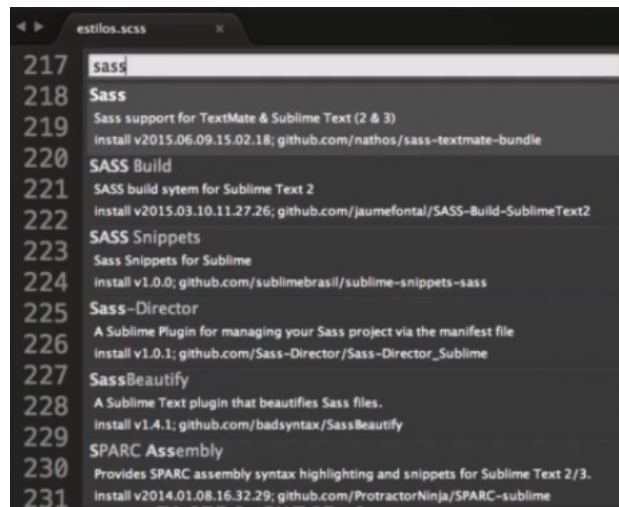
estilos.scss ×

217
218
219
220
221
222
223
224
225
226
227
228
229
230
231

sass

Sass
Sass support for TextMate & Sublime Text (2 & 3)
install v2015.06.09.15.02.18; github.com/nathos/sass-textmate-bundle

SASS Build
SASS build sytem for Sublime Text 2
install v2015.03.10.11.27.26; github.com/jaumefontal/SASS-Build-SublimeText2

SASS Snippets
Sass Snippets for Sublime
install v1.0.0; github.com/sublimebrasil/sublime-snippets-sass

Sass-Director
A Sublime Plugin for managing your Sass project via the manifest file
install v1.0.1; github.com/Sass-Director/Sass-Director_Sublime

SassBeautify
A Sublime Text plugin that beautifies Sass files.
install v1.4.1; github.com/badsyntax/SassBeautify

SPARC Assembly
Provides SPARC assembly syntax highlighting and snippets for Sublime Text 2/3.
install v2014.01.08.16.32.29; github.com/ProtractorNinja/SPARC-sublime